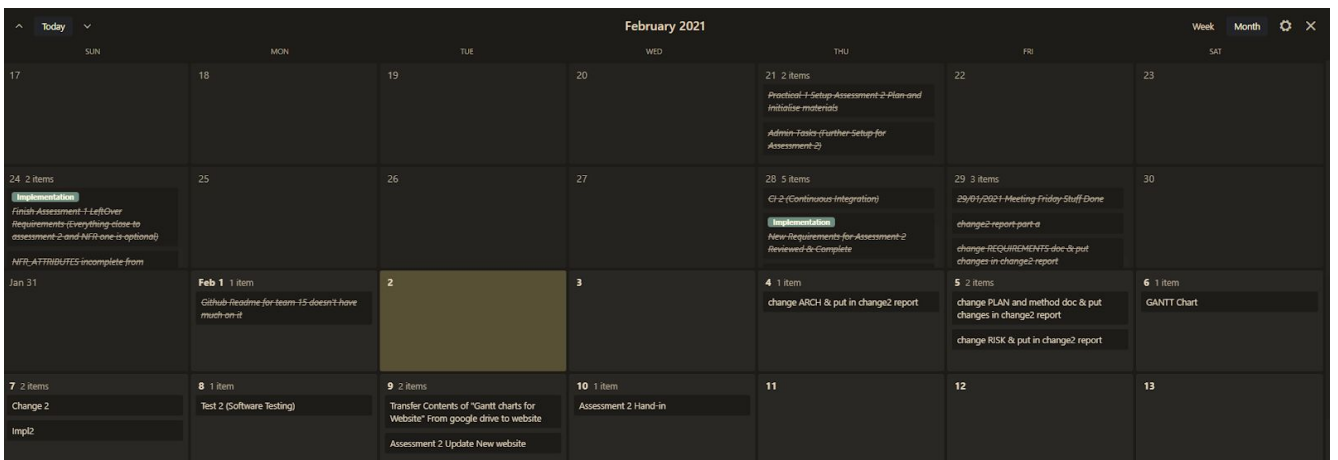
Today

February 2021

Week Month

SUN MON TUE WED THU FRI SAT

17

18

19

20

21 2 items
Practical: 1 Setup Assessment 2 Plan and Initialise materials
Admin Tasks (Further Setup for Assessment 2)

22

23

24 2 items
Implementation
Finish Assessment 1 LeftOver Requirements (Everything close to assessment 2 and NFR one is optional)
NFR_ATTRIBUTES incomplete from

25

26

27

28 5 items
CI 2 (Continuous Integration)
Implementation
New Requirements for Assessment 2 Reviewed & Complete

29 3 items
29/01/2021 Meeting Friday Stuff Done
change2 report part a
change REQUIREMENTS doc & put changes in change2 report

30

Jan 31

Feb 1 1 item
Github Readme for team 15 doesn't have much on it

2

3

4 1 item
change ARCH & put in change2 report

5 2 items
change PLAN and method doc & put changes in change2 report
change RISK & put in change2 report

6 1 item
GANTT Chart

7 2 items
Change 2
Impl2

8 1 item
Test 2 (Software Testing)

9 2 items
Transfer Contents of "Gantt charts for Website" From google drive to website
Assessment 2 Update New website

10 1 item
Assessment 2 Hand-in

11

12

13